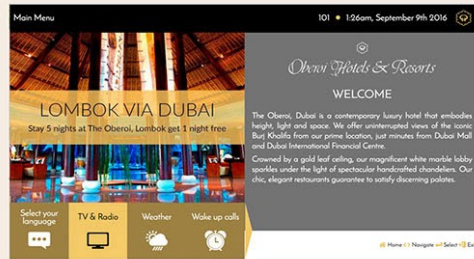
Main Menu

101 • 1:26am, September 9th 2016

LOMBOK VIA DUBAI

Stay 5 nights at The Oberoi, Lombok get 1 night free

Oberoi Hotels & Resorts

WELCOME

The Oberoi, Dubai is a contemporary luxury hotel that embodies height, light and space. We offer uninterrupted views of the iconic Burj Khalifa from our prime location, just minutes from Dubai Mall and Dubai International Financial Centre.

Crowned by a gold leaf ceiling, our magnificent white marble lobby sparkles under the light of spectacular handcrafted chandeliers. Our chic, elegant restaurants guarantee to satisfy discerning palates.

Select your language

TV & Radio

Weather

Wake up calls

Home Navigate Select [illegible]